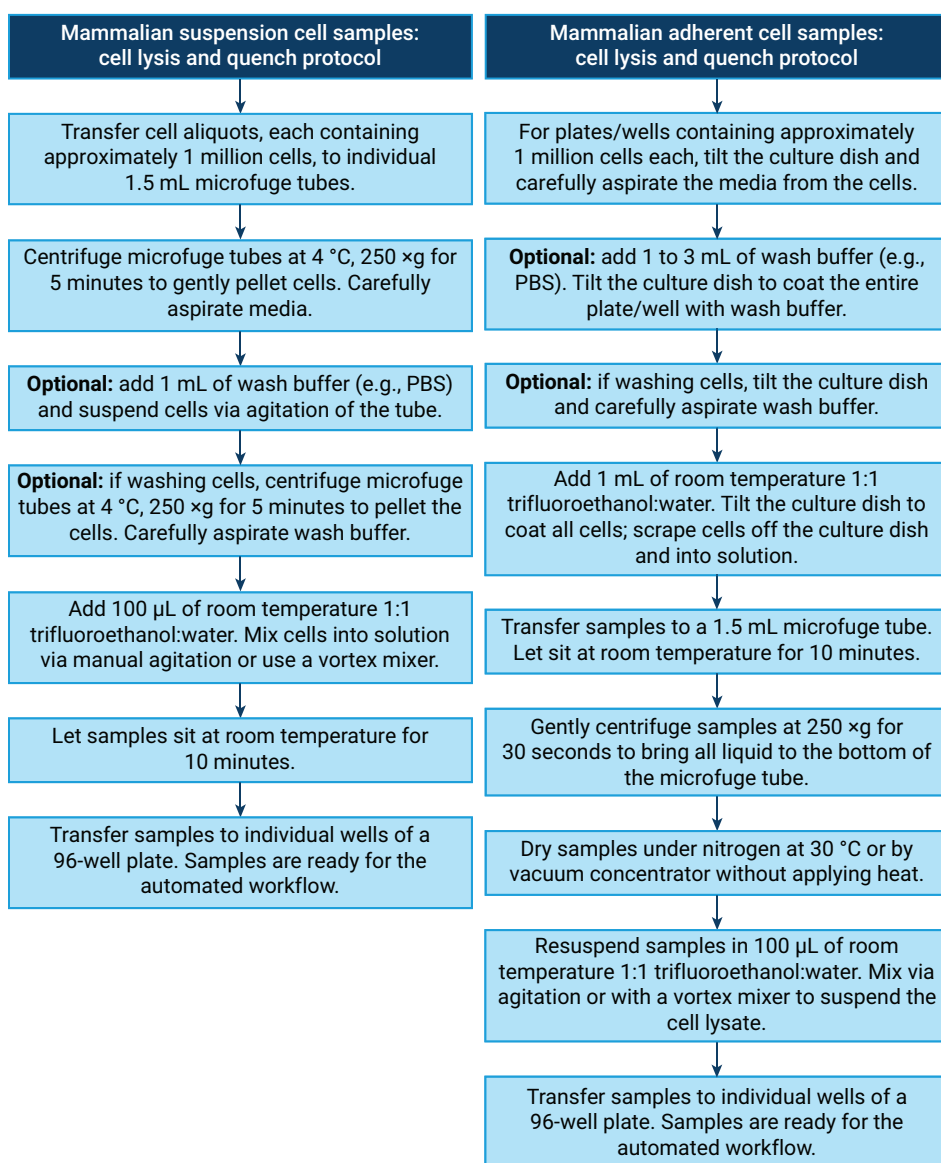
Mammalian suspension cell samples: cell lysis and quench protocol

Transfer cell aliquots, each containing approximately 1 million cells, to individual 1.5 mL microfuge tubes.

Centrifuge microfuge tubes at 4 °C, 250 ×g for 5 minutes to gently pellet cells. Carefully aspirate media.

Optional: add 1 mL of wash buffer (e.g., PBS) and suspend cells via agitation of the tube.

Optional: if washing cells, centrifuge microfuge tubes at 4 °C, 250 ×g for 5 minutes to pellet the cells. Carefully aspirate wash buffer.

Add 100 µL of room temperature 1:1 trifluoroethanol:water. Mix cells into solution via manual agitation or use a vortex mixer.

Let samples sit at room temperature for 10 minutes.

Transfer samples to individual wells of a 96-well plate. Samples are ready for the automated workflow.

Mammalian adherent cell samples: cell lysis and quench protocol

For plates/wells containing approximately 1 million cells each, tilt the culture dish and carefully aspirate the media from the cells.

Optional: add 1 to 3 mL of wash buffer (e.g., PBS). Tilt the culture dish to coat the entire plate/well with wash buffer.

Optional: if washing cells, tilt the culture dish and carefully aspirate wash buffer.

Add 1 mL of room temperature 1:1 trifluoroethanol:water. Tilt the culture dish to coat all cells; scrape cells off the culture dish and into solution.

Transfer samples to a 1.5 mL microfuge tube. Let sit at room temperature for 10 minutes.

Gently centrifuge samples at 250 ×g for 30 seconds to bring all liquid to the bottom of the microfuge tube.

Dry samples under nitrogen at 30 °C or by vacuum concentrator without applying heat.

Resuspend samples in 100 µL of room temperature 1:1 trifluoroethanol:water. Mix via agitation or with a vortex mixer to suspend the cell lysate.

Transfer samples to individual wells of a 96-well plate. Samples are ready for the automated workflow.